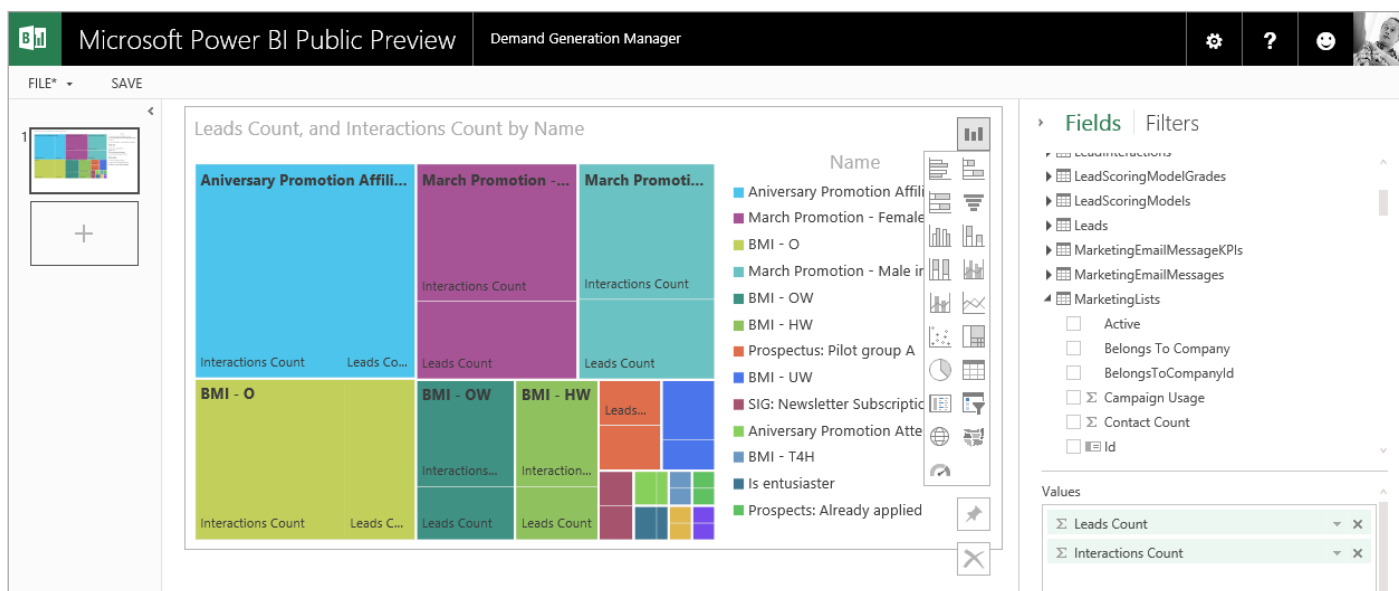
Microsoft Power BI Public Preview | Demand Generation Manager

FILE* SAVE

1

+

Leads Count, and Interactions Count by Name

Aniversary Promotion Affili...
Interactions Count
Leads Co...

March Promotion -...
Interactions Count
Leads Count

March Promoti...
Interactions Count
Leads Count

BMI - O
Interactions Count
Leads C...

BMI - OW
Interactions...
Leads Count

BMI - HW
Interaction...
Leads Count

Leads...

Name
Aniversary Promotion Affili
March Promotion - Female
BMI - O
March Promotion - Male ir
BMI - OW
BMI - HW
Prospectus: Pilot group A
BMI - UW
SIG: Newsletter Subscriptic
Aniversary Promotion Atte
BMI - T4H
Is entusiaster
Prospects: Already applied

Fields | Filters

LeadInteractions
LeadScoringModelGrades
LeadScoringModels
Leads
MarketingEmailMessageKPIs
MarketingEmailMessages
MarketingLists
Active
Belongs To Company
BelongsToCompanyId
Σ Campaign Usage
Σ Contact Count
Id

Values
Σ Leads Count
Σ Interactions Count